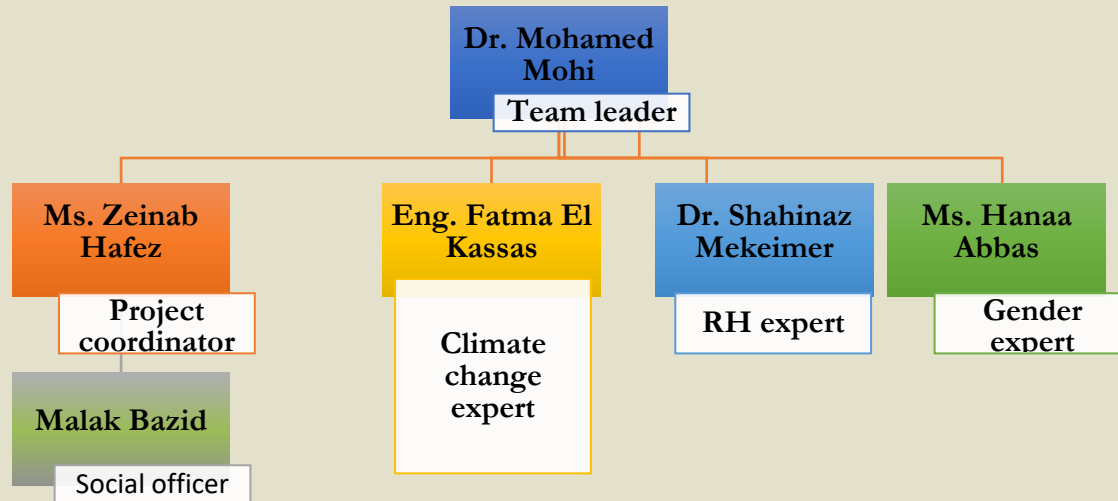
Dr. Mohamed Mohi

Team leader

Ms. Zeinab Hafez

Project coordinator

Eng. Fatma El Kassas

Climate change expert

Dr. Shahinaz Mekeimer

RH expert

Ms. Hanaa Abbas

Gender expert

Malak Bazid

Social officer